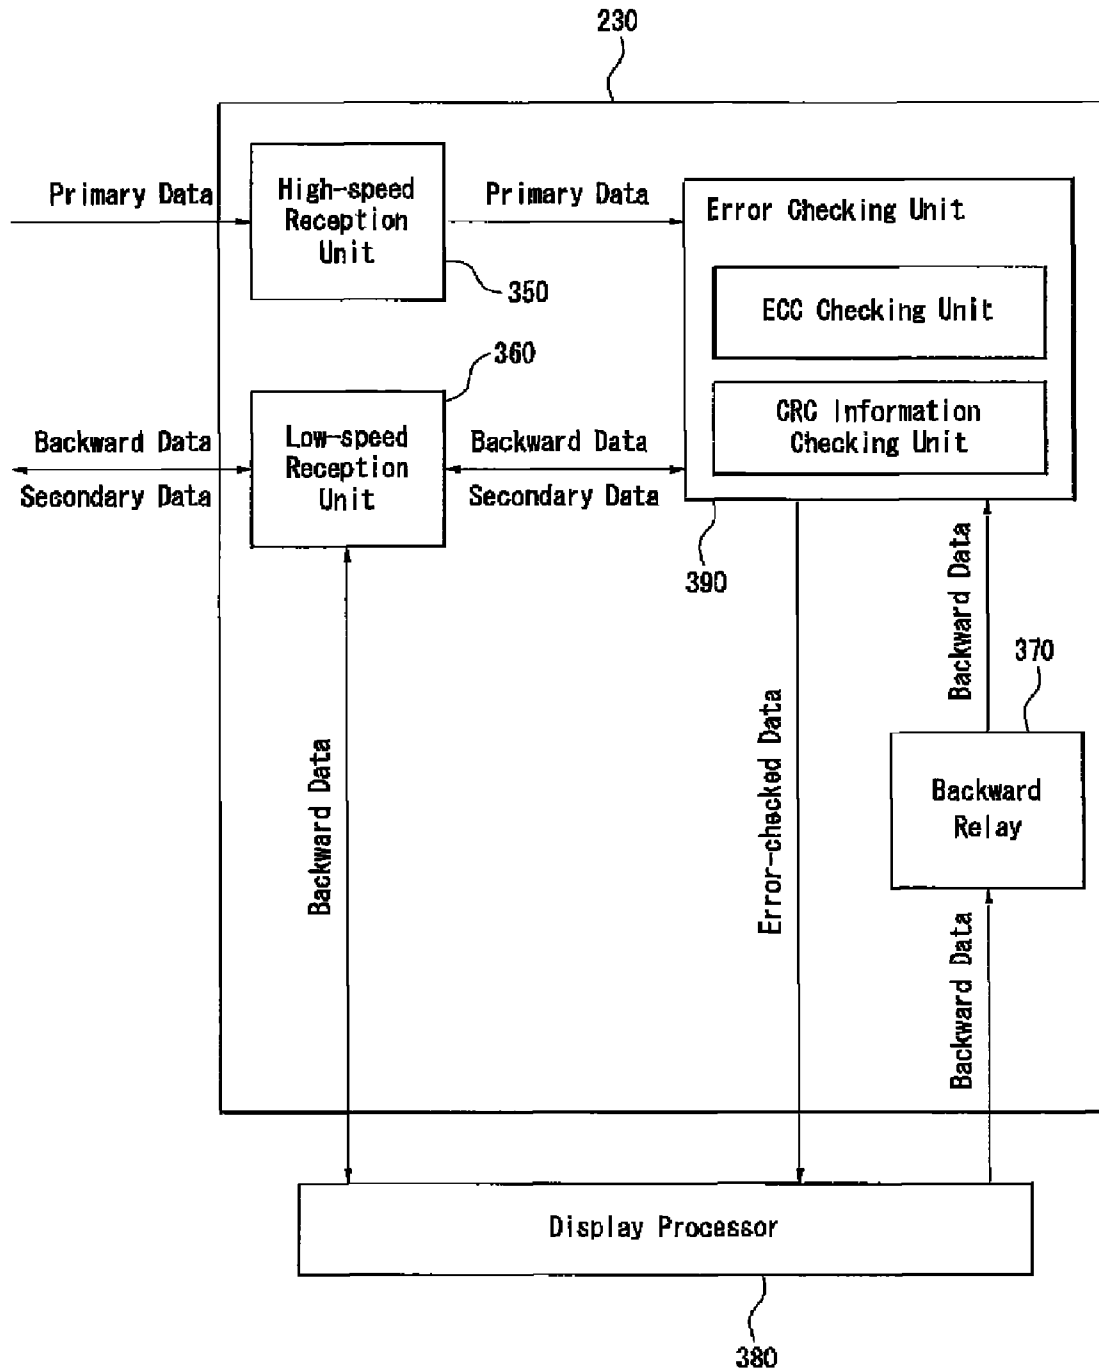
230

Primary Data

High-speed Reception Unit

Primary Data

Error Checking Unit

ECC Checking Unit

CRC Information Checking Unit

350

360

Backward Data

Secondary Data

Low-speed Reception Unit

Backward Data

Secondary Data

390

Backward Data

370

Backward Data

Error-checked Data

Backward Relay

Backward Data

Display Processor

380